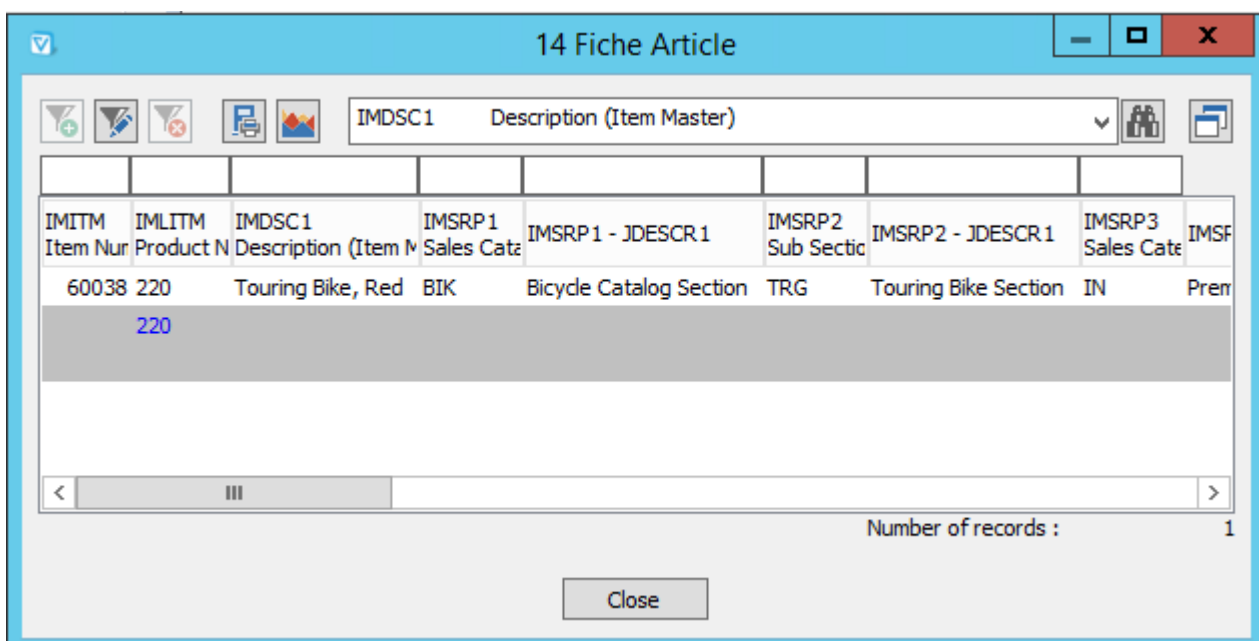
14 Fiche Article

IMDSC1 Description (Item Master)

| IMITM Item Nur | IMLITM Product N | IMDSC1 Description (Item M | IMSRP1 Sales Cata | IMSRP1 - JDESCR1 | IMSRP2 Sub Sectic | IMSRP2 - JDESCR1 | IMSRP3 Sales Cate | IMSF |
|---|---|---|---|---|---|---|---|---|
| 60038 | 220 | Touring Bike, Red | BIK | Bicycle Catalog Section | TRG | Touring Bike Section | IN | Prem |
| | 220 | | | | | | | |

III

Number of records : 1

Close